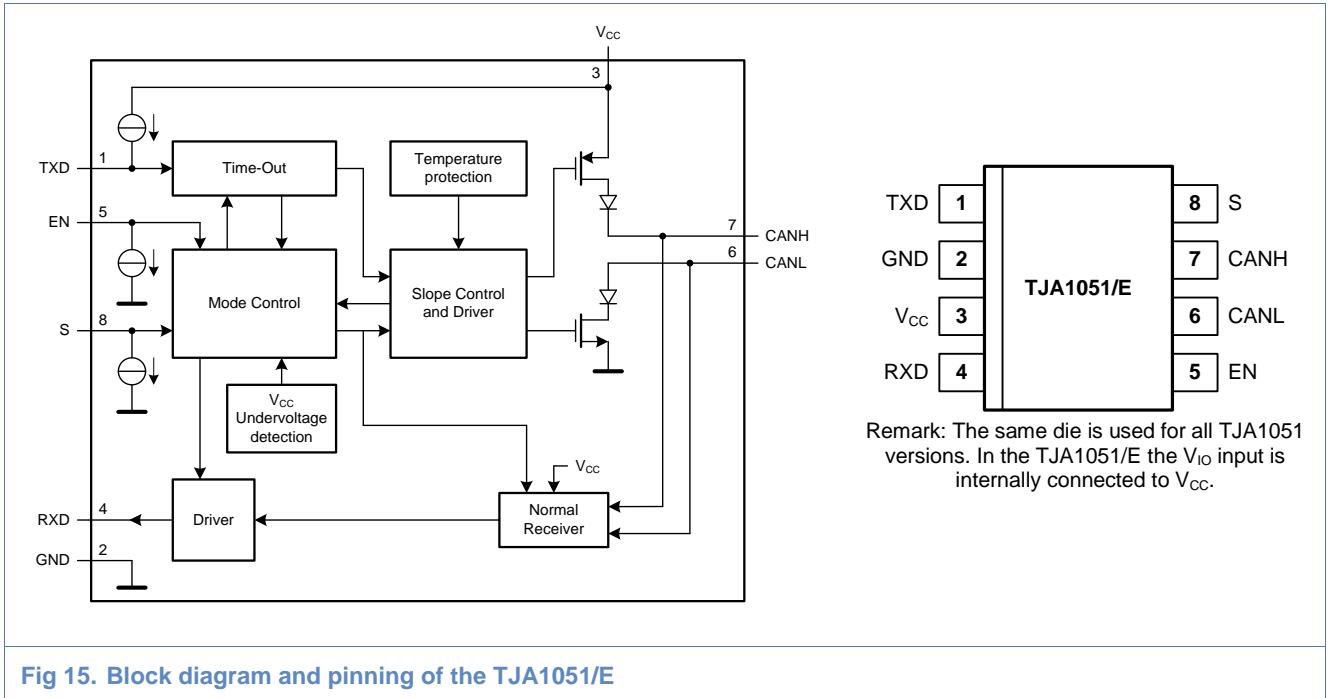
$V_{CC}$

3

TXD 1

Time-Out

Temperature protection

EN 5

7 CANH

6 CANL

Mode Control

Slope Control and Driver

S 8

$V_{CC}$ Undervoltage detection

$V_{CC}$

RXD 4

Driver

Normal Receiver

GND 2

TXD 1

GND 2

$V_{CC}$ 3

RXD 4

TJA1051/E

8 S

7 CANH

6 CANL

5 EN

Remark: The same die is used for all TJA1051 versions. In the TJA1051/E the $V_{IO}$ input is internally connected to $V_{CC}$.

Fig 15. Block diagram and pinning of the TJA1051/E